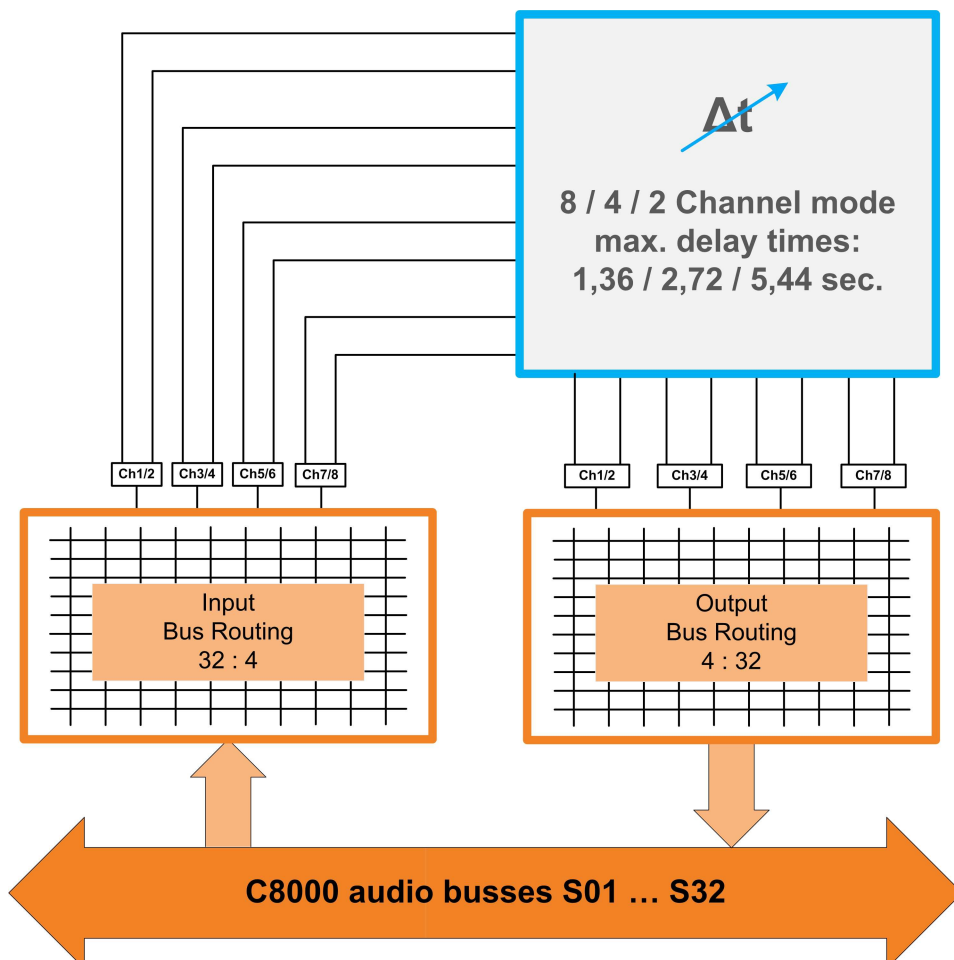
Δt

8 / 4 / 2 Channel mode
max. delay times:
1,36 / 2,72 / 5,44 sec.

Ch1/2
Ch3/4
Ch5/6
Ch7/8

Ch1/2
Ch3/4
Ch5/6
Ch7/8

Input
Bus Routing
32 : 4

Output
Bus Routing
4 : 32

C8000 audio busses S01 … S32